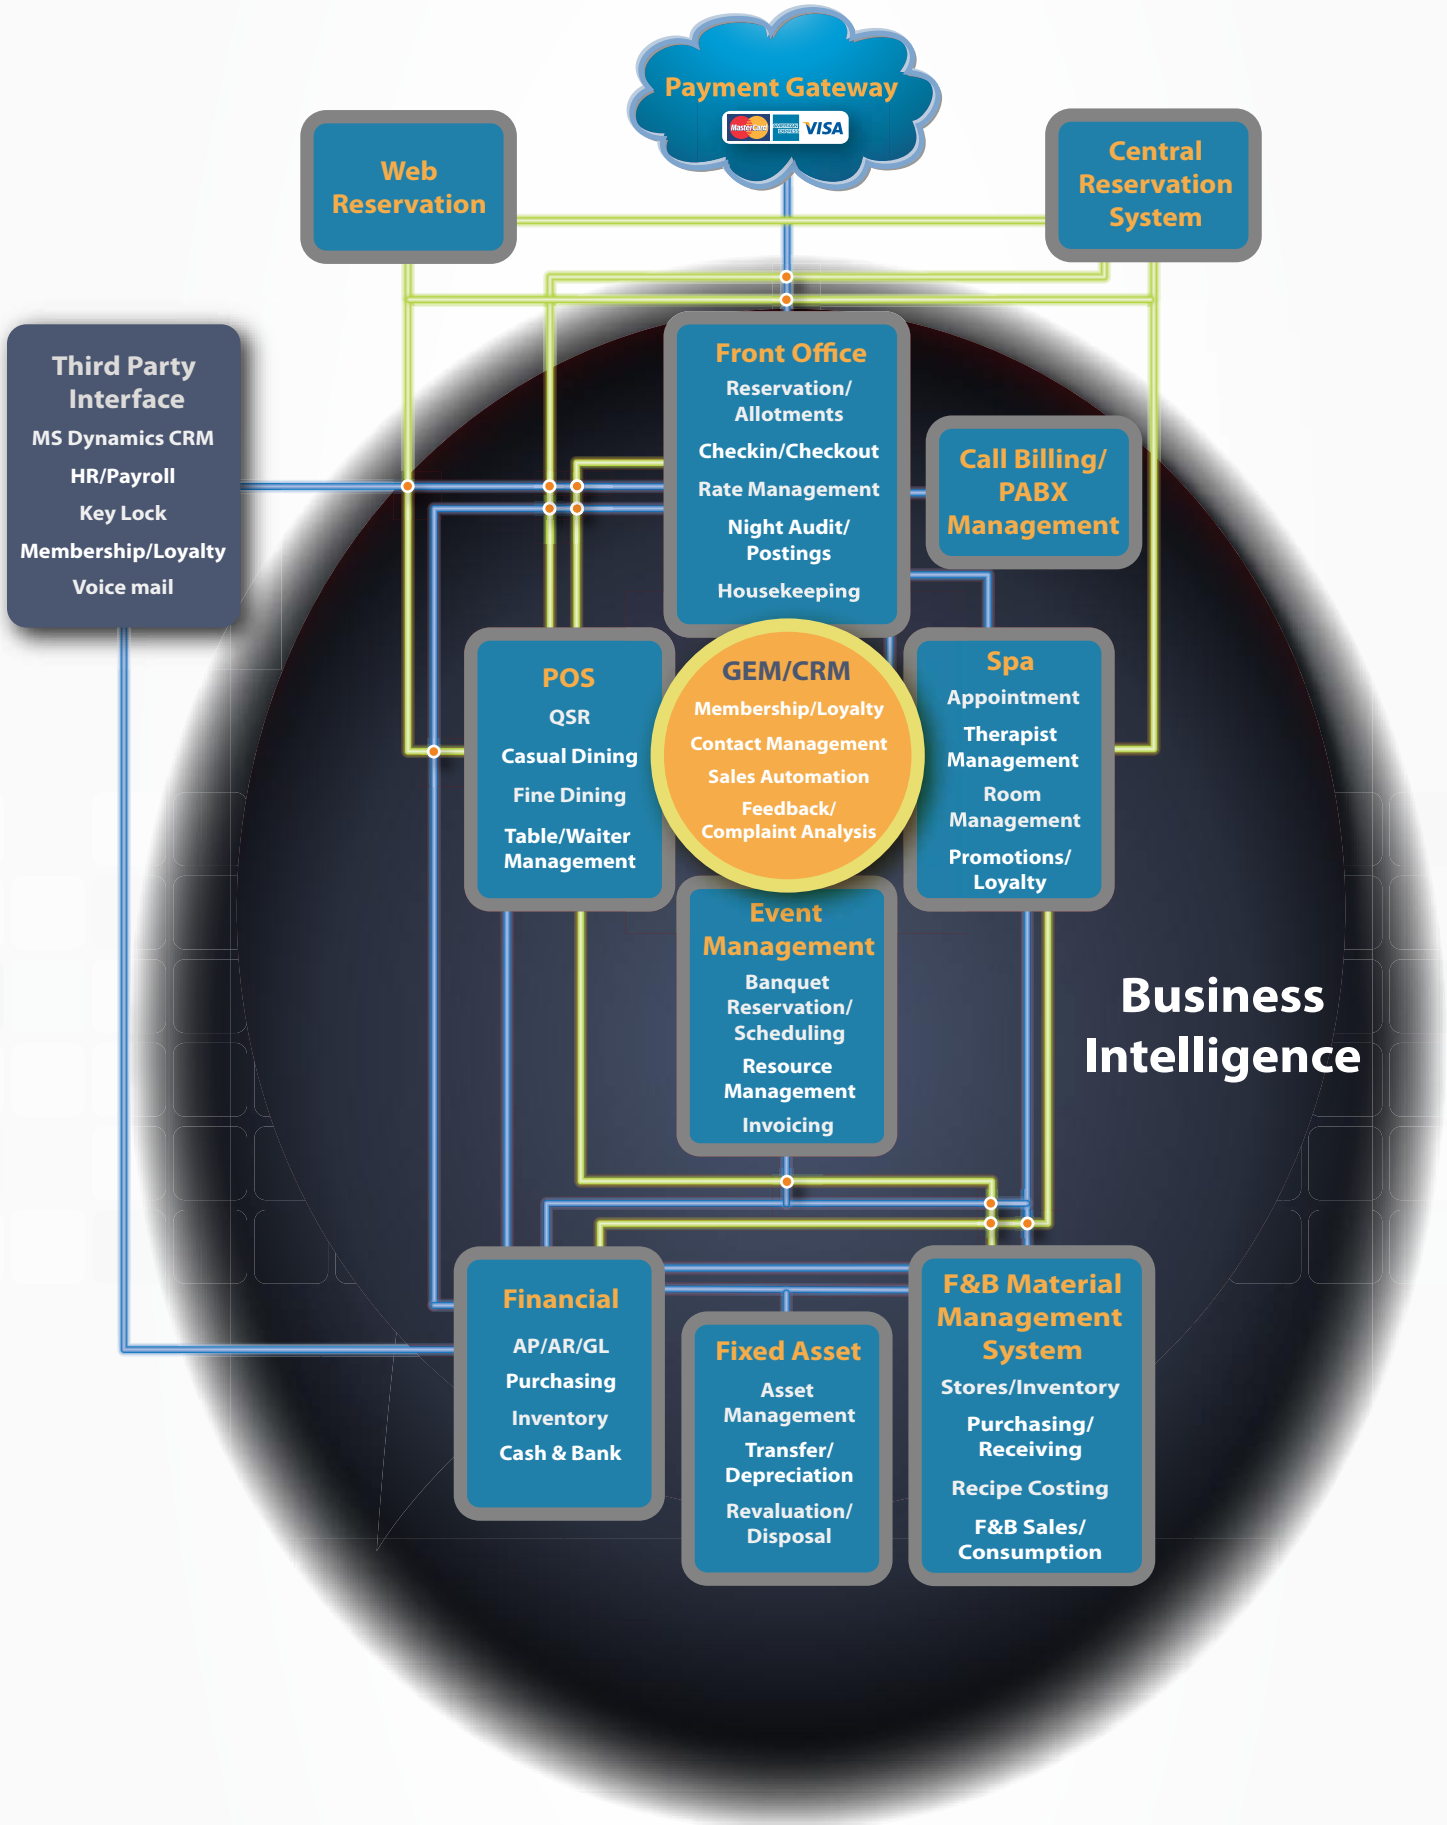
Payment Gateway

MasterCard AMERICAN EXPRESS VISA

Web Reservation

Central Reservation System

Third Party Interface
MS Dynamics CRM
HR/Payroll
Key Lock
Membership/Loyalty
Voice mail

Front Office
Reservation/ Allotments
Checkin/Checkout
Rate Management
Night Audit/ Postings
Housekeeping

Call Billing/ PABX Management

POS
QSR
Casual Dining
Fine Dining
Table/Waiter Management

GEM/CRM
Membership/Loyalty
Contact Management
Sales Automation
Feedback/ Complaint Analysis

Spa
Appointment
Therapist Management
Room Management
Promotions/ Loyalty

Event Management
Banquet Reservation/ Scheduling
Resource Management
Invoicing

Business Intelligence

Financial
AP/AR/GL
Purchasing
Inventory
Cash & Bank

Fixed Asset
Asset Management
Transfer/ Depreciation
Revaluation/ Disposal

F&B Material Management System
Stores/Inventory
Purchasing/ Receiving
Recipe Costing
F&B Sales/ Consumption